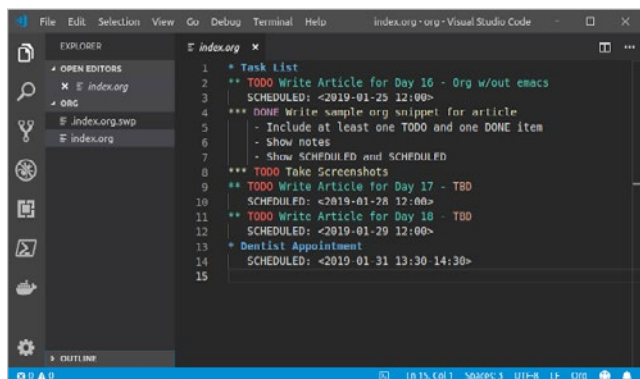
File Edit Selection View Go Debug Terminal Help index.org - org - Visual Studio Code

EXPLORER
OPEN EDITORS
× index.org
ORG
.index.org.swp
index.org

index.org ×

1 * Task List
2 ** TODO Write Article for Day 16 - Org w/out emacs
3 SCHEDULED: <2019-01-25 12:00>
4 *** DONE Write sample org snippet for article
5 - Include at least one TODO and one DONE item
6 - Show notes
7 - Show SCHEDULED and SCHEDULED
8 *** TODO Take Screenshots
9 ** TODO Write Article for Day 17 - TBD
10 SCHEDULED: <2019-01-28 12:00>
11 ** TODO Write Article for Day 18 - TBD
12 SCHEDULED: <2019-01-29 12:00>
13 * Dentist Appointment
14 SCHEDULED: <2019-01-31 13:30-14:30>
15

OUTLINE
⊗ 0 ⚠ 0 Ln 15, Col 1 Spaces: 3 UTF-8 LF Org